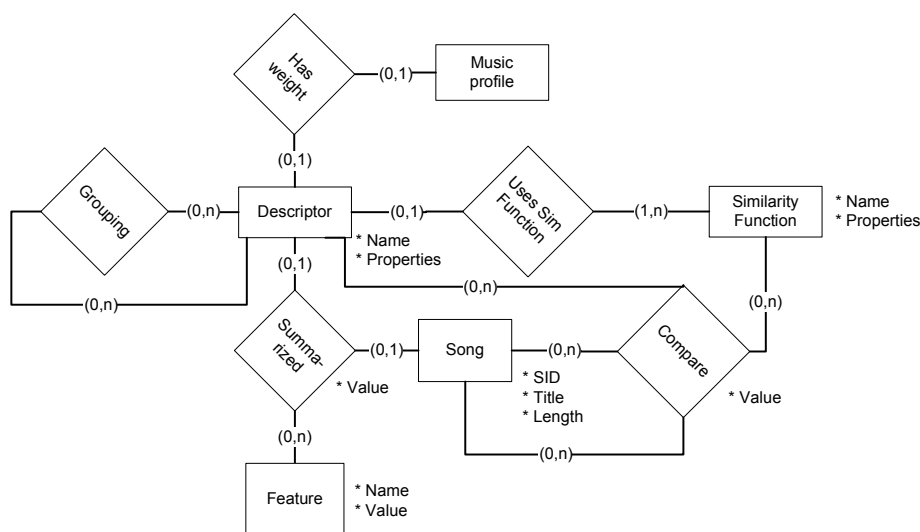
Has weight

(0,1)

Music profile

(0,1)

Grouping

(0,n)

Descriptor

(0,1)

Uses Sim Function

(1,n)

Similarity Function

* Name
* Properties

* Name
* Properties

(0,1)

(0,n)

(0,n)

(0,n)

Summarized

(0,1)

Song

(0,n)

Compare

* Value

* SID
* Title
* Length

* Value

(0,n)

(0,n)

Feature

* Name
* Value